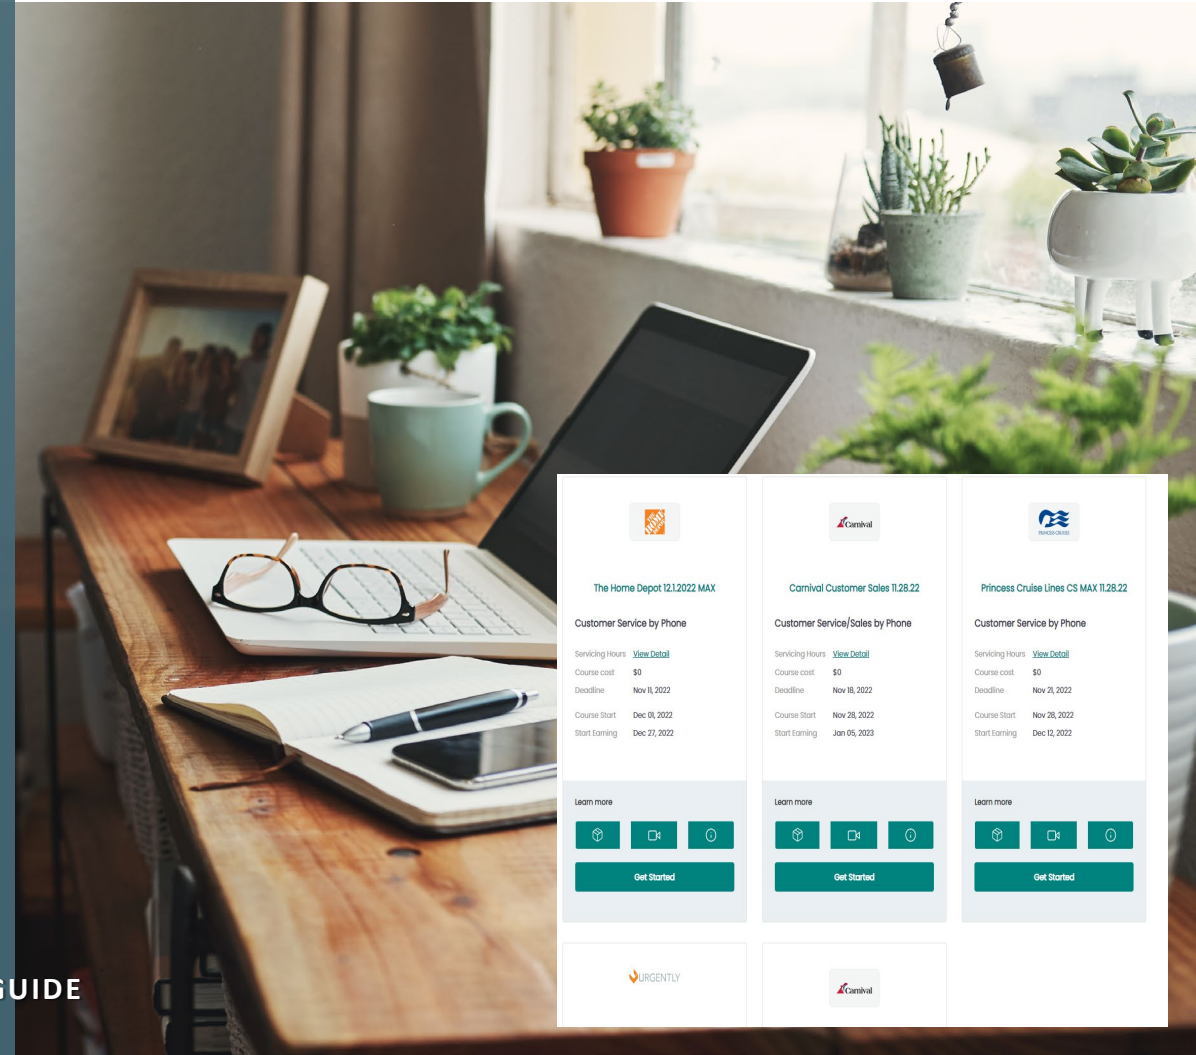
The Home Depot 12.1.2022 MAX

Customer Service by Phone

Servicing Hours View Detail
Course cost $0
Deadline Nov 11, 2022
Course Start Dec 01, 2022
Start Earning Dec 27, 2022

Learn more

Get Started

Carnival

Carnival Customer Sales 11.28.22

Customer Service/Sales by Phone

Servicing Hours View Detail
Course cost $0
Deadline Nov 18, 2022
Course Start Nov 28, 2022
Start Earning Jan 05, 2023

Learn more

Get Started

PRINCESS CRUISES

Princess Cruise Lines CS MAX 11.28.22

Customer Service by Phone

Servicing Hours View Detail
Course cost $0
Deadline Nov 21, 2022
Course Start Nov 28, 2022
Start Earning Dec 12, 2022

Learn more

Get Started

URGENTLY

Carnival

GUIDE